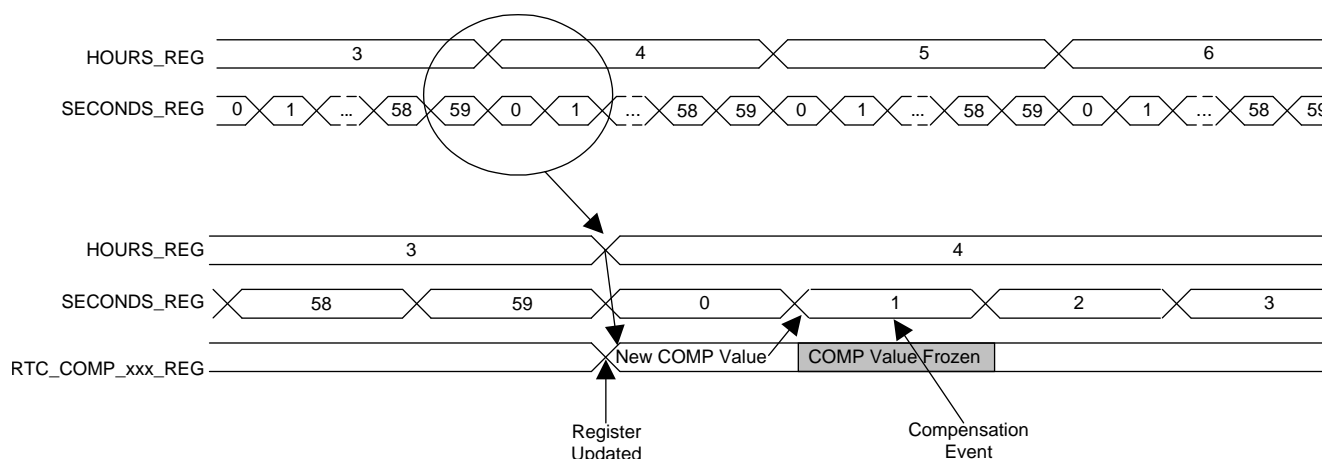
HOURS_REG 3 4 5 6

SECONDS_REG 0 1 ... 58 59 0 1 ... 58 59 0 1 ... 58 59 0 1 ... 58 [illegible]

HOURS_REG 3 4

SECONDS_REG 58 59 0 1 2 3

RTC_COMP_xxx_REG New COMP Value COMP Value Frozen

Register Updated

Compensation Event